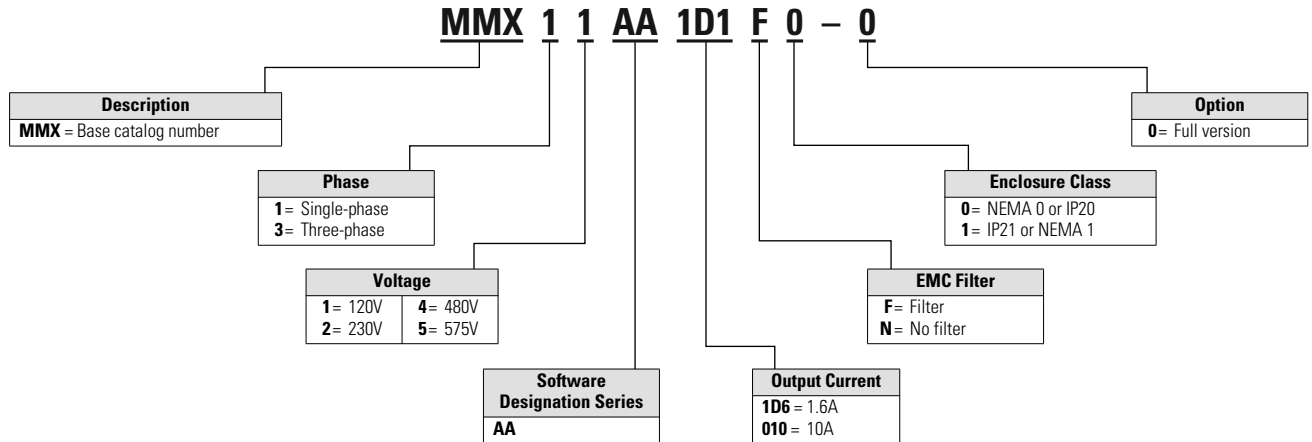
MMX 1 1 AA 1D1 F 0 – 0

**Description**
**MMX** = Base catalog number

**Phase**
**1** = Single-phase
**3** = Three-phase

**Voltage**

| | |
|---|---|
| **1** = 120V | **4** = 480V |
| **2** = 230V | **5** = 575V |

**Software Designation Series**
**AA**

**Output Current**
**1D6** = 1.6A
**010** = 10A

**EMC Filter**
**F** = Filter
**N** = No filter

**Enclosure Class**
**0** = NEMA 0 or IP20
**1** = IP21 or NEMA 1

**Option**
**0** = Full version